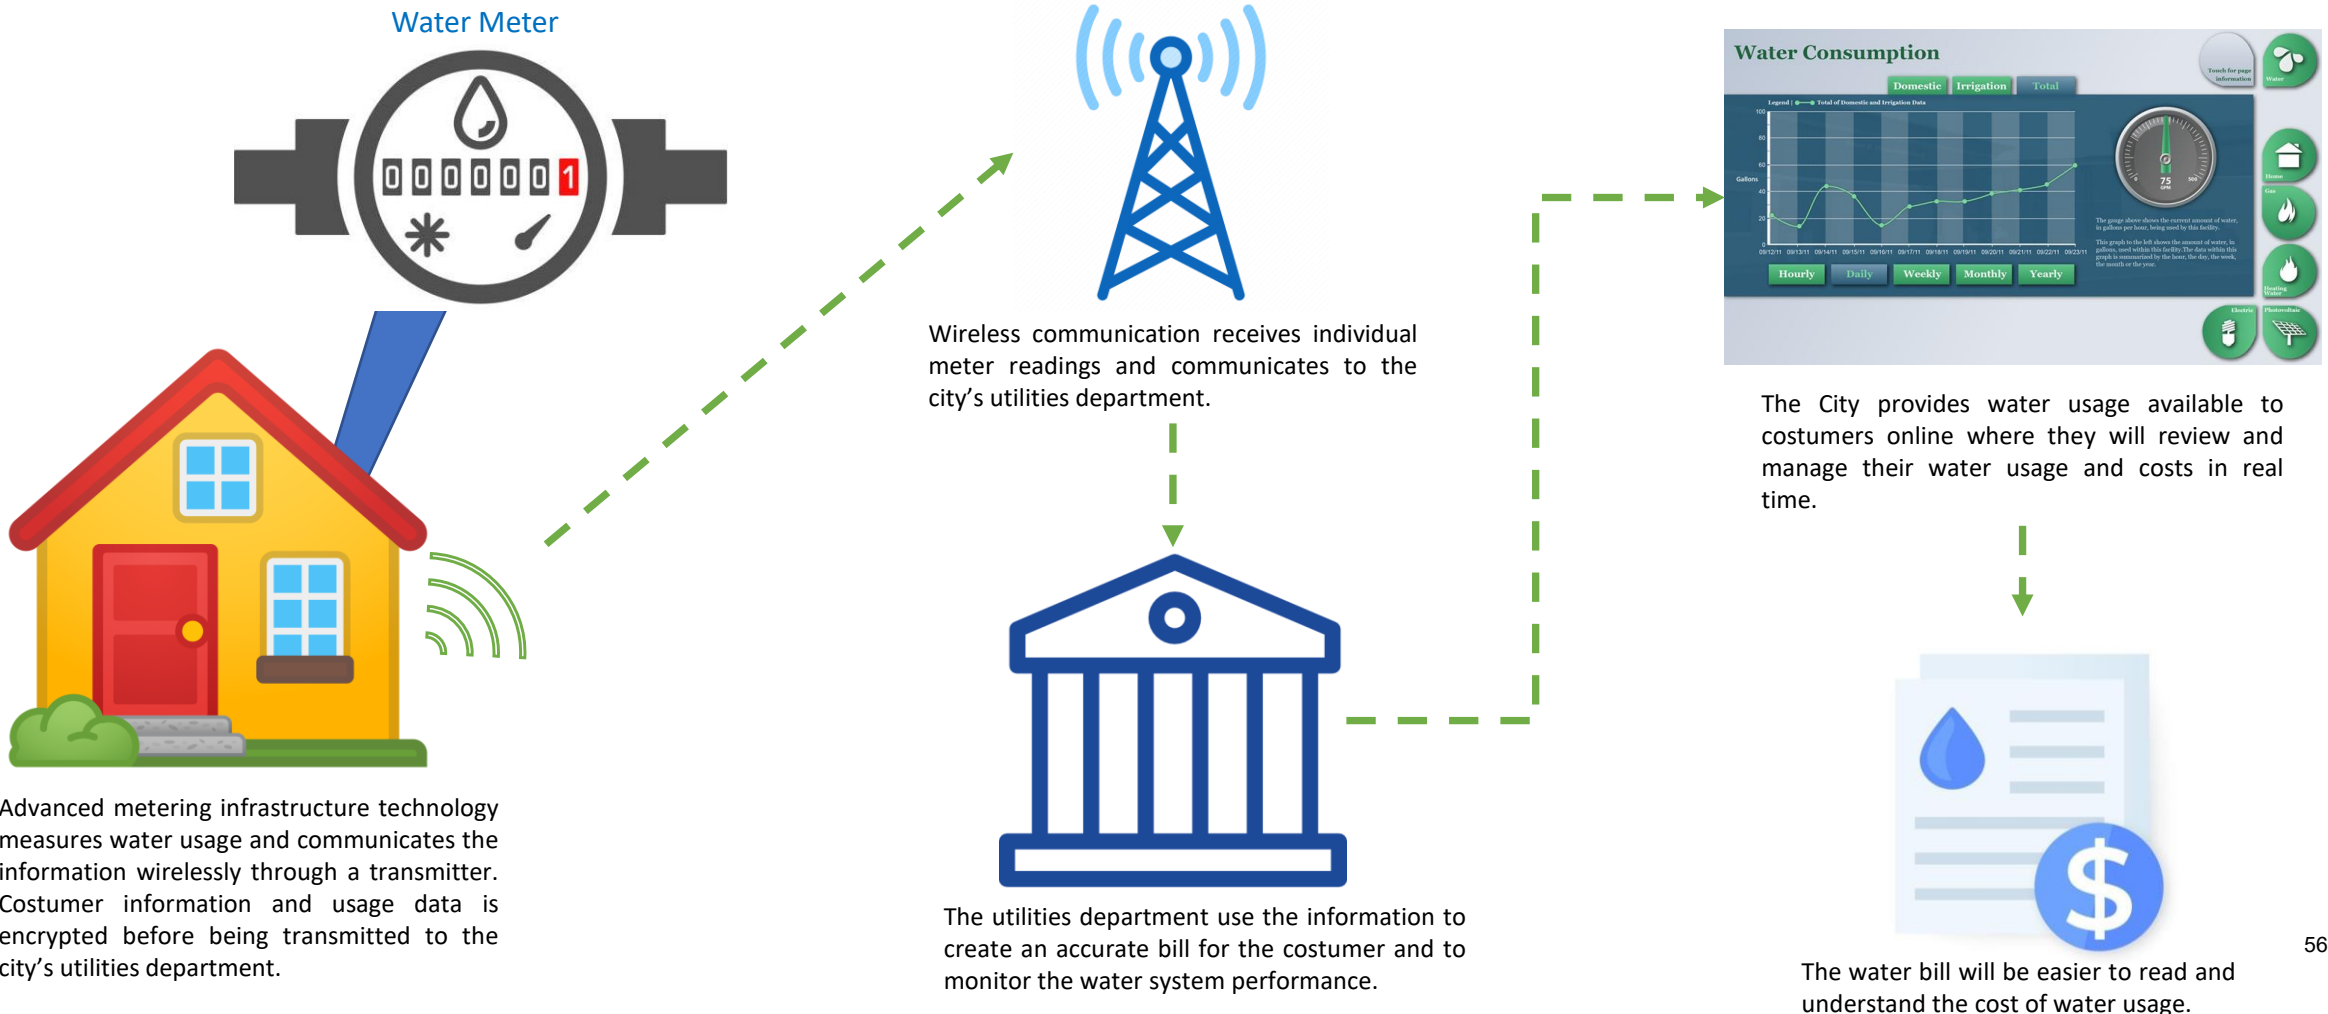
Water Meter

0000001

Advanced metering infrastructure technology measures water usage and communicates the information wirelessly through a transmitter. Costumer information and usage data is encrypted before being transmitted to the city's utilities department.

Wireless communication receives individual meter readings and communicates to the city's utilities department.

The utilities department use the information to create an accurate bill for the costumer and to monitor the water system performance.

Water Consumption

Domestic Irrigation Total

Hourly Daily Weekly Monthly Yearly

The City provides water usage available to costumers online where they will review and manage their water usage and costs in real time.

The water bill will be easier to read and understand the cost of water usage.

56